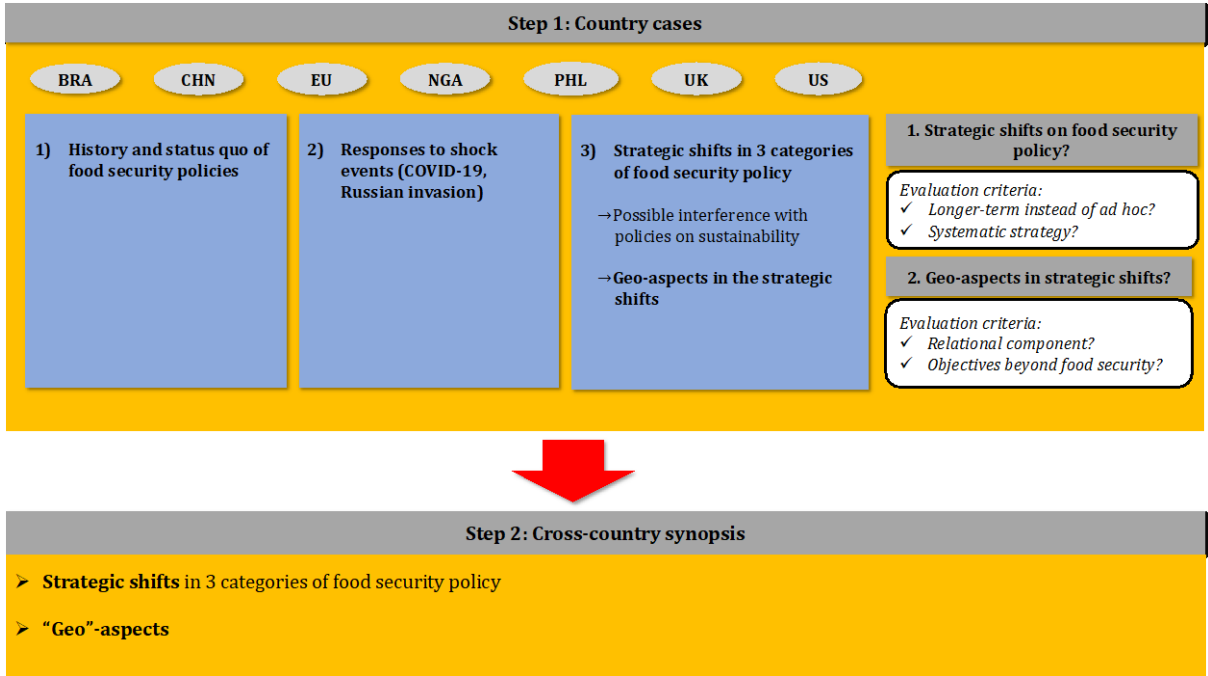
Step 1: Country cases

BRA

CHN

EU

NGA

PHL

UK

US

1) History and status quo of food security policies

2) Responses to shock events (COVID-19, Russian invasion)

3) Strategic shifts in 3 categories of food security policy

→Possible interference with policies on sustainability

→Geo-aspects in the strategic shifts

1. Strategic shifts on food security policy?

Evaluation criteria:
✓ Longer-term instead of ad hoc?
✓ Systematic strategy?

2. Geo-aspects in strategic shifts?

Evaluation criteria:
✓ Relational component?
✓ Objectives beyond food security?

Step 2: Cross-country synopsis

➢ Strategic shifts in 3 categories of food security policy

➢ "Geo"-aspects